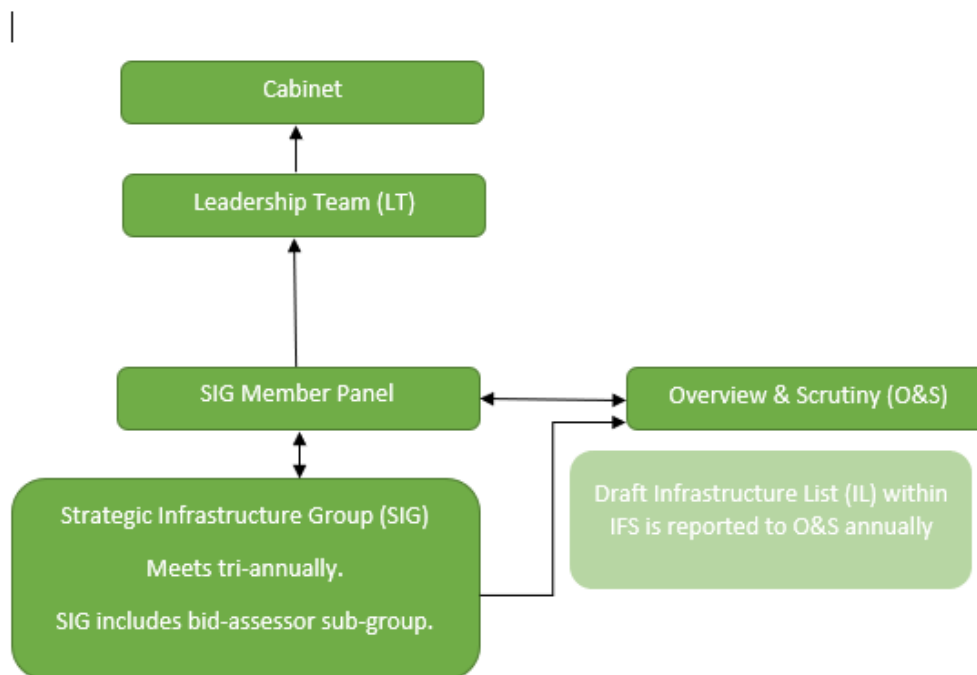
Cabinet

Leadership Team (LT)

SIG Member Panel

Overview & Scrutiny (O&S)

Draft Infrastructure List (IL) within IFS is reported to O&S annually

Strategic Infrastructure Group (SIG)

Meets tri-annually.

SIG includes bid-assessor sub-group.